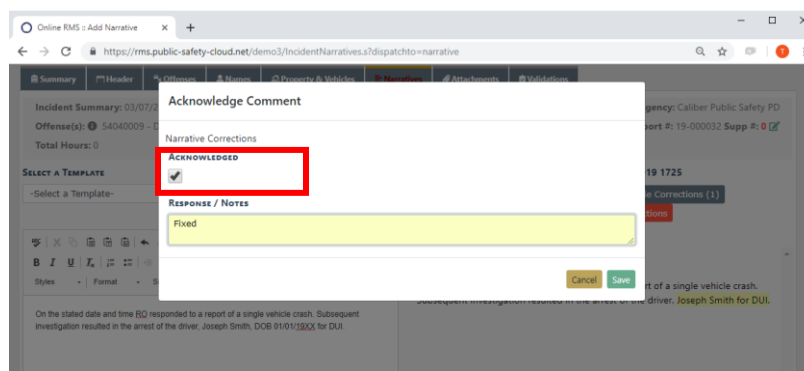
Online RMS :: Add Narrative ×
+
https://rms.public-safety-cloud.net/demo3/IncidentNarratives.s?dispatchto=narrative

Summary | Header | Offenses | Names | Property & Vehicles | Narratives | Attachments | Validations

Incident Summary: 03/07/2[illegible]
Offense(s): 54040009 - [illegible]
Total Hours: 0

Agency: Caliber Public Safety PD
Report #: 19-000032 Supp #: 0

Select a Template
-Select a Template-

19 1725
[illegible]e Corrections (1)
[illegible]ctions

Styles | Format

On the stated date and time RO responded to a report of a single vehicle crash. Subsequent investigation resulted in the arrest of the driver, Joseph Smith, DOB 01/01/19XX for DUI.

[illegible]rt of a single vehicle crash. Subsequent investigation resulted in the arrest of the driver. Joseph Smith for DUI.

Acknowledge Comment

Narrative Corrections

Acknowledged

Response / Notes
Fixed

Cancel Save